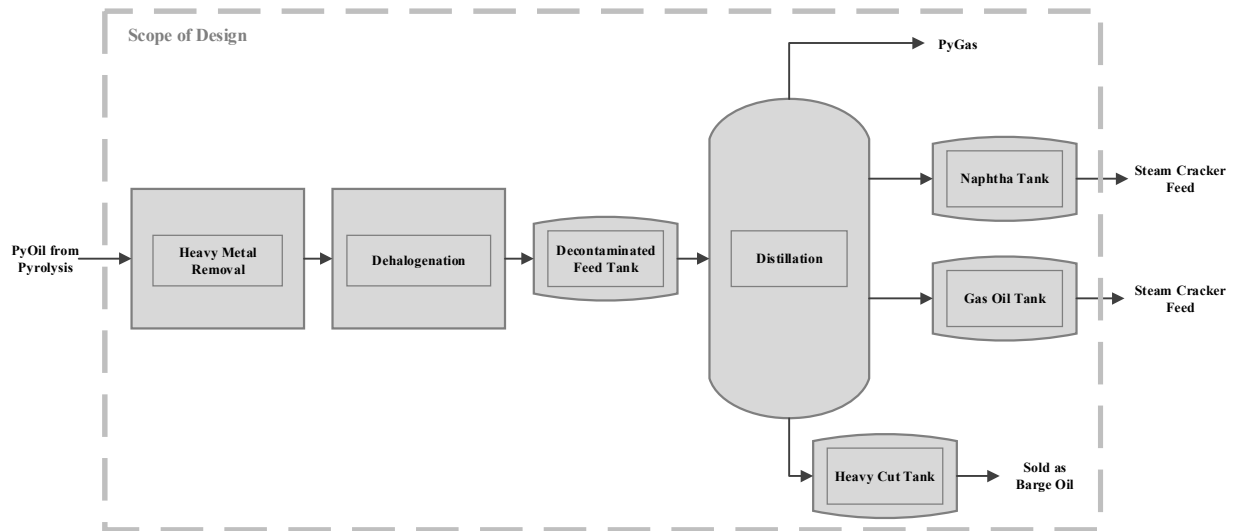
Scope of Design

PyOil from Pyrolysis

Heavy Metal Removal

Dehalogenation

Decontaminated Feed Tank

Distillation

PyGas

Naphtha Tank

Steam Cracker Feed

Gas Oil Tank

Steam Cracker Feed

Heavy Cut Tank

Sold as Barge Oil